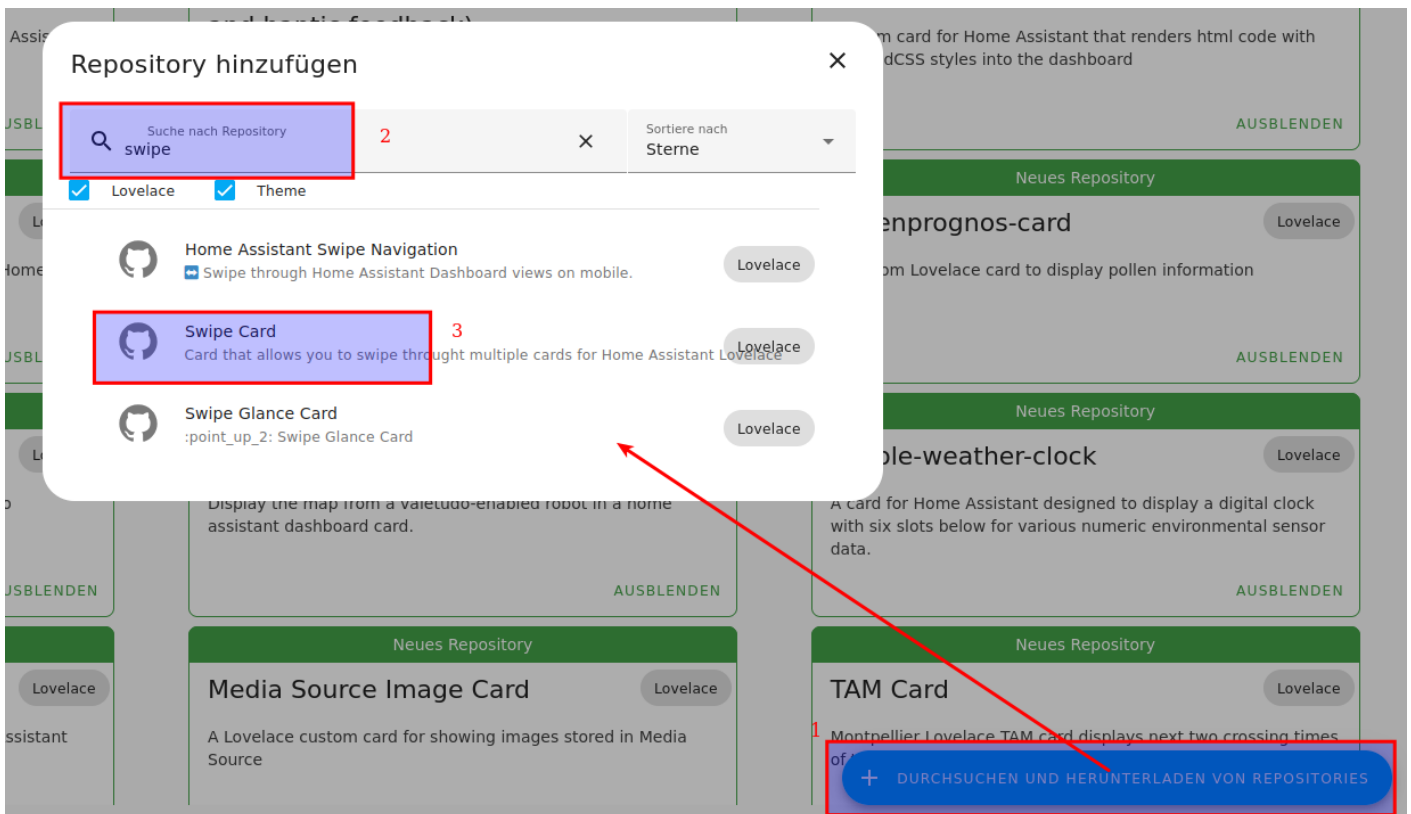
Repository hinzufügen

Suche nach Repository
swipe

2

Sortiere nach
Sterne

Lovelace
Theme

Home Assistant Swipe Navigation
↔ Swipe through Home Assistant Dashboard views on mobile.
Lovelace

Swipe Card
Card that allows you to swipe throught multiple cards for Home Assistant Lovelace
Lovelace

3

Swipe Glance Card
:point_up_2: Swipe Glance Card
Lovelace

m card for Home Assistant that renders html code with dCSS styles into the dashboard

AUSBLENDEN

Neues Repository
enprognos-card
Lovelace
om Lovelace card to display pollen information

AUSBLENDEN

Neues Repository
ple-weather-clock
Lovelace
A card for Home Assistant designed to display a digital clock with six slots below for various numeric environmental sensor data.

AUSBLENDEN

Display the map from a valetudo-enabled robot in a home assistant dashboard card.

AUSBLENDEN

Neues Repository
Media Source Image Card
Lovelace
A Lovelace custom card for showing images stored in Media Source

Neues Repository
TAM Card
Lovelace
Montpellier Lovelace TAM card displays next two crossing times

1

+ DURCHSUCHEN UND HERUNTERLADEN VON REPOSITORIES

Assis
USBL
Home
USBL
USBLENDEN
Lovelace
ssistant